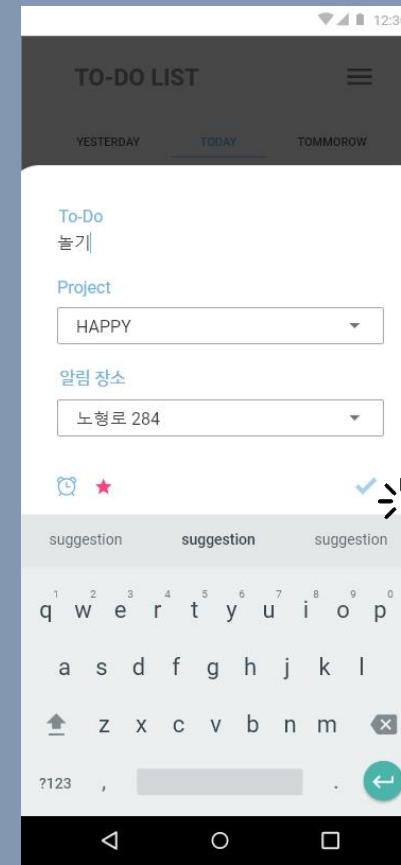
12:30

TO-DO LIST

YESTERDAY TODAY TOMMOROW

To-Do
놀기

Project
HAPPY

알림 장소
노형로 284

suggestion suggestion suggestion

1 2 3 4 5 6 7 8 9 0
q w e r t y u i o p
a s d f g h j k l
z x c v b n m
?123 , .